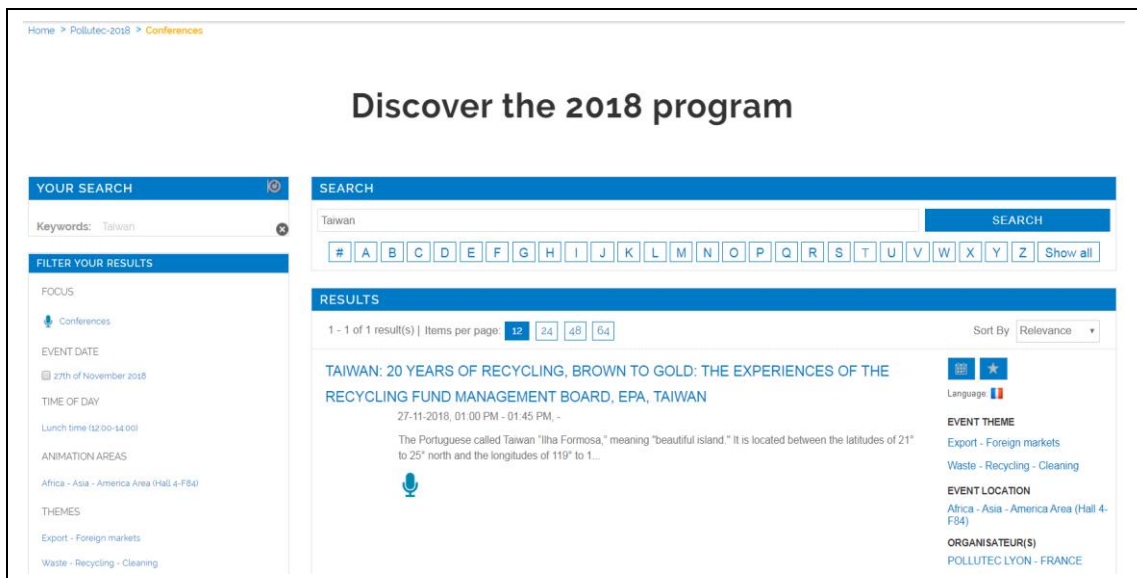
Home > Pollutec-2018 > Conferences

Discover the 2018 program

YOUR SEARCH

Keywords: Taiwan

FILTER YOUR RESULTS

FOCUS

Conferences

EVENT DATE

27th of November 2018

TIME OF DAY

Lunch time (12:00-14:00)

ANIMATION AREAS

Africa - Asia - America Area (Hall 4-F84)

THEMES

Export - Foreign markets

Waste - Recycling - Cleaning

SEARCH

Taiwan

SEARCH

# A B C D E F G H I J K L M N O P Q R S T U V W X Y Z Show all

RESULTS

1 - 1 of 1 result(s) | Items per page: 12 24 48 64

Sort By Relevance

TAIWAN: 20 YEARS OF RECYCLING, BROWN TO GOLD: THE EXPERIENCES OF THE RECYCLING FUND MANAGEMENT BOARD, EPA, TAIWAN

27-11-2018, 01:00 PM - 01:45 PM, -

The Portuguese called Taiwan "Ilha Formosa," meaning "beautiful island." It is located between the latitudes of 21° to 25° north and the longitudes of 119° to 1...

Language:

EVENT THEME

Export - Foreign markets

Waste - Recycling - Cleaning

EVENT LOCATION

Africa - Asia - America Area (Hall 4-F84)

ORGANISATEUR(S)

POLLUTEC LYON - FRANCE